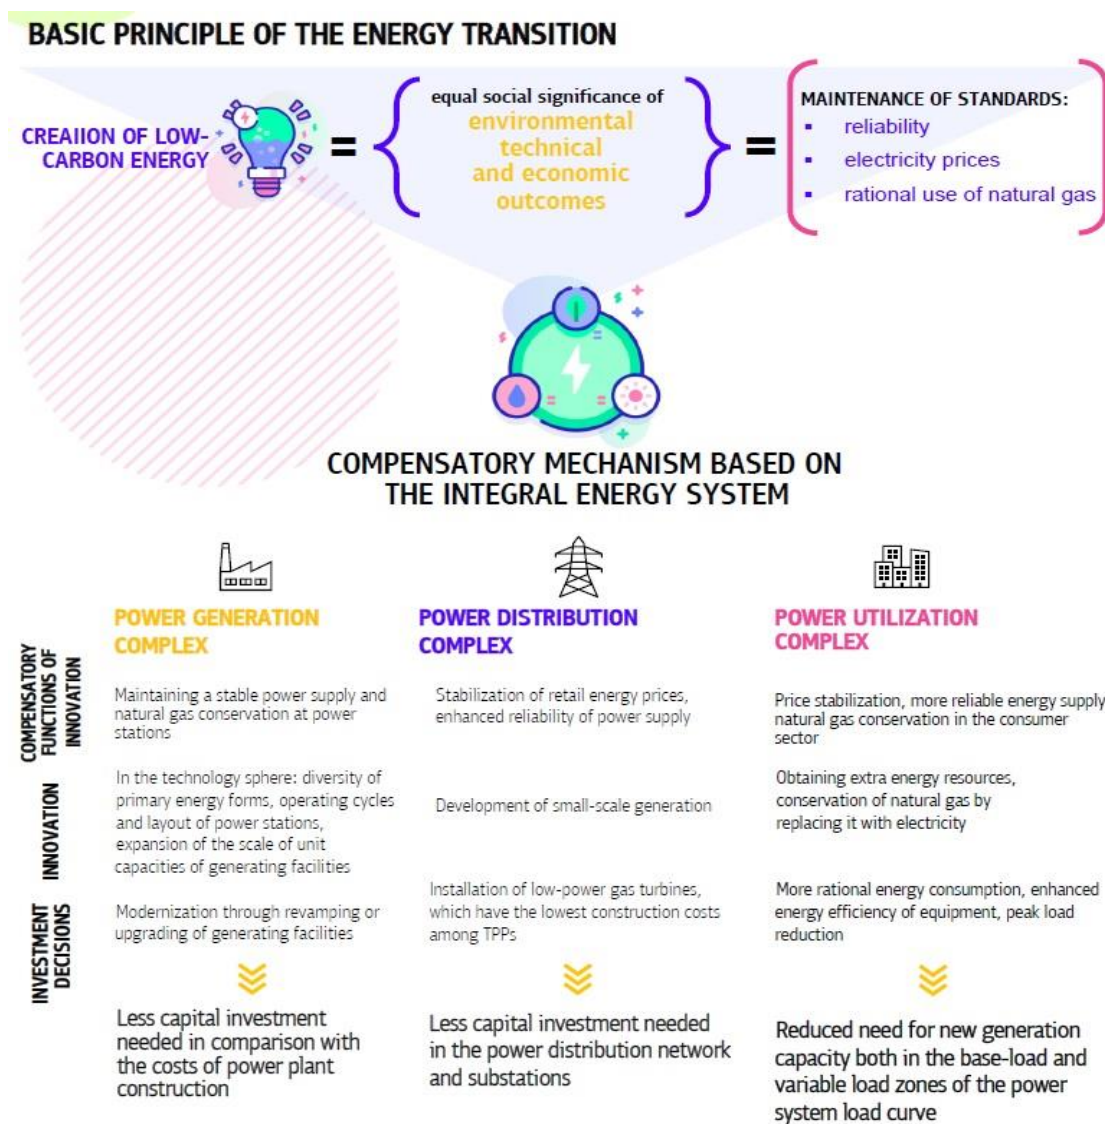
BASIC PRINCIPLE OF THE ENERGY TRANSITION

CREAIION OF LOW-CARBON ENERGY = { equal social significance of environmental technical and economic outcomes } = MAINTENANCE OF STANDARDS:
▪ reliability
▪ electricity prices
▪ rational use of natural gas

COMPENSATORY MECHANISM BASED ON THE INTEGRAL ENERGY SYSTEM

| | POWER GENERATION COMPLEX | POWER DISTRIBUTION COMPLEX | POWER UTILIZATION COMPLEX |
|---|---|---|---|
| COMPENSATORY FUNCTIONS OF INNOVATION | Maintaining a stable power supply and natural gas conservation at power stations | Stabilization of retail energy prices, enhanced reliability of power supply | Price stabilization, more reliable energy supply natural gas conservation in the consumer sector |
| INNOVATION | In the technology sphere: diversity of primary energy forms, operating cycles and layout of power stations, expansion of the scale of unit capacities of generating facilities | Development of small-scale generation | Obtaining extra energy resources, conservation of natural gas by replacing it with electricity |
| INVESTMENT DECISIONS | Modernization through revamping or upgrading of generating facilities | Installation of low-power gas turbines, which have the lowest construction costs among TPPs | More rational energy consumption, enhanced energy efficiency of equipment, peak load reduction |
| | Less capital investment needed in comparison with the costs of power plant construction | Less capital investment needed in the power distribution network and substations | Reduced need for new generation capacity both in the base-load and variable load zones of the power system load curve |